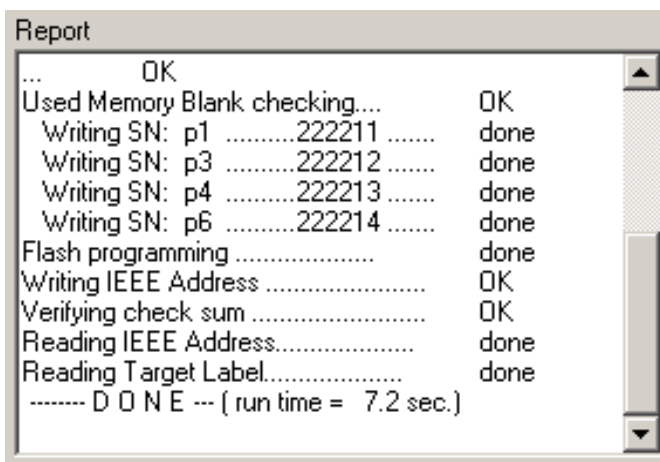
Report

... OK
Used Memory Blank checking.... OK
Writing SN: p1 ..........222211 ....... done
Writing SN: p3 ..........222212 ....... done
Writing SN: p4 ..........222213 ....... done
Writing SN: p6 ..........222214 ....... done
Flash programming .................... done
Writing IEEE Address ...................... OK
Verifying check sum ........................ OK
Reading IEEE Address.................... done
Reading Target Label.................... done
-------- D O N E --- ( run time = 7.2 sec.)